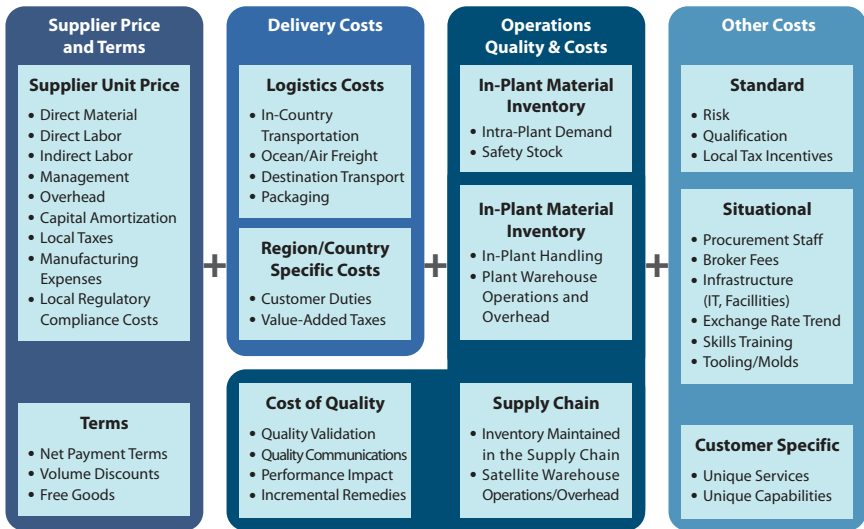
Supplier Price and Terms

Supplier Unit Price
- Direct Material
- Direct Labor
- Indirect Labor
- Management
- Overhead
- Capital Amortization
- Local Taxes
- Manufacturing Expenses
- Local Regulatory Compliance Costs

Terms
- Net Payment Terms
- Volume Discounts
- Free Goods

+

Delivery Costs

Logistics Costs
- In-Country Transportation
- Ocean/Air Freight
- Destination Transport
- Packaging

Region/Country Specific Costs
- Customer Duties
- Value-Added Taxes

+

Operations Quality & Costs

In-Plant Material Inventory
- Intra-Plant Demand
- Safety Stock

In-Plant Material Inventory
- In-Plant Handling
- Plant Warehouse Operations and Overhead

Cost of Quality
- Quality Validation
- Quality Communications
- Performance Impact
- Incremental Remedies

Supply Chain
- Inventory Maintained in the Supply Chain
- Satellite Warehouse Operations/Overhead

+

Other Costs

Standard
- Risk
- Qualification
- Local Tax Incentives

Situational
- Procurement Staff
- Broker Fees
- Infrastructure (IT, Facillities)
- Exchange Rate Trend
- Skills Training
- Tooling/Molds

Customer Specific
- Unique Services
- Unique Capabilities